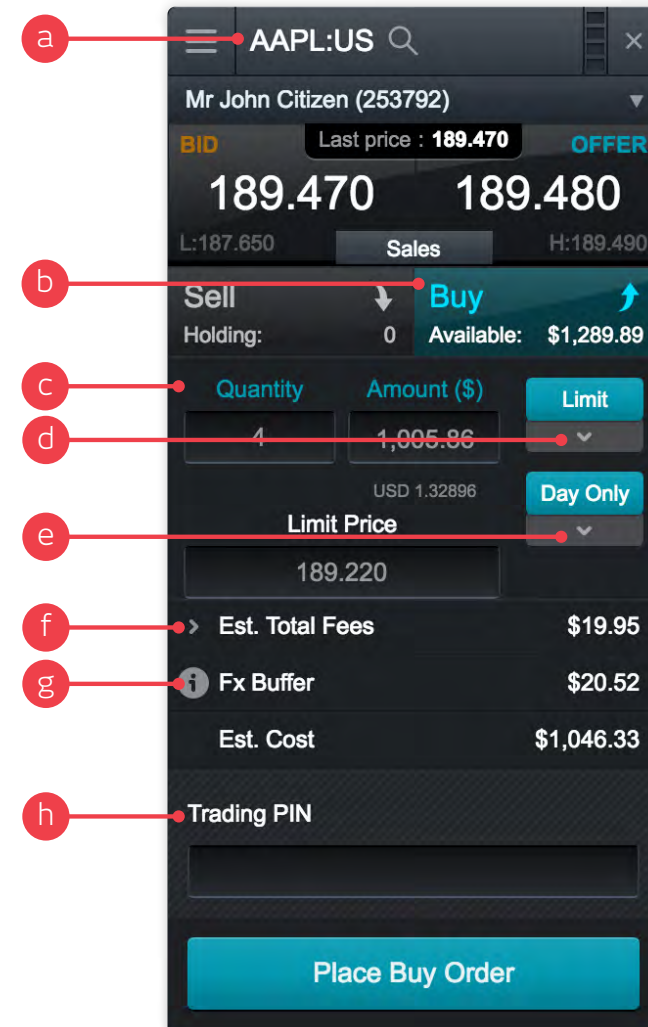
a
AAPL:US
Mr John Citizen (253792)
BID
Last price : 189.470
OFFER
189.470
189.480
L:187.650
Sales
H:189.490
b
Sell
Holding: 0
Buy
Available: $1,289.89
c
Quantity
Amount ($)
Limit
d
4
1,005.86
USD 1.32896
Day Only
e
Limit Price
189.220
f
Est. Total Fees $19.95
g
Fx Buffer $20.52
Est. Cost $1,046.33
h
Trading PIN
Place Buy Order